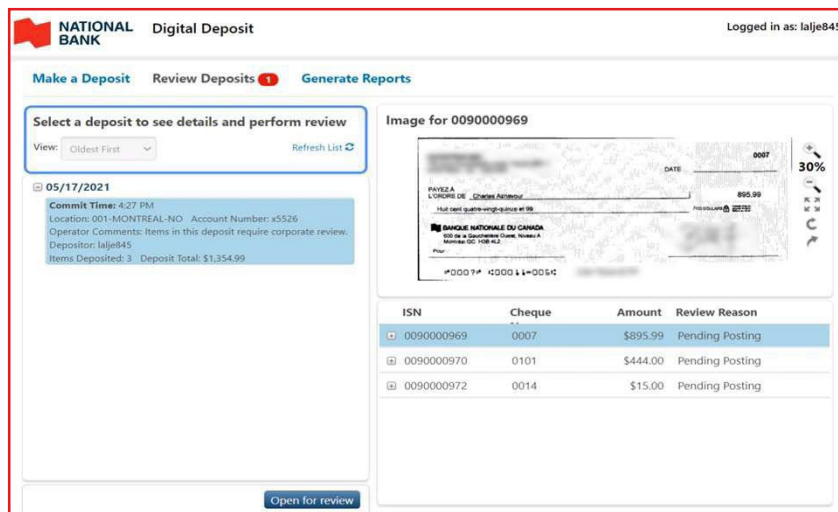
NATIONAL BANK Digital Deposit

Logged in as: lalje845

Make a Deposit Review Deposits 1 Generate Reports

Select a deposit to see details and perform review

View: Oldest First

Refresh List

05/17/2021

Commit Time: 4:27 PM
Location: 001-MONTREAL-NO Account Number: x5526
Operator Comments: Items in this deposit require corporate review.
Depositor: lalje845
Items Deposited: 3 Deposit Total: $1,354.99

Open for review

Image for 0090000969

0007

DATE

PAYEZ A L'ORDRE DE Charles Aznavour

895.99

Huit cent quatre-vingt-quinze et 99

BANQUE NATIONALE DU CANADA
600 de la Gauchetière Ouest, Niveau A
Montréal QC H3B 4L2

Pour

⑈0007⑈ ⑆00011⑉005⑆

30%

| ISN | Cheque | Amount | Review Reason |
|---|---|---|---|
| 0090000969 | 0007 | $895.99 | Pending Posting |
| 0090000970 | 0101 | $444.00 | Pending Posting |
| 0090000972 | 0014 | $15.00 | Pending Posting |